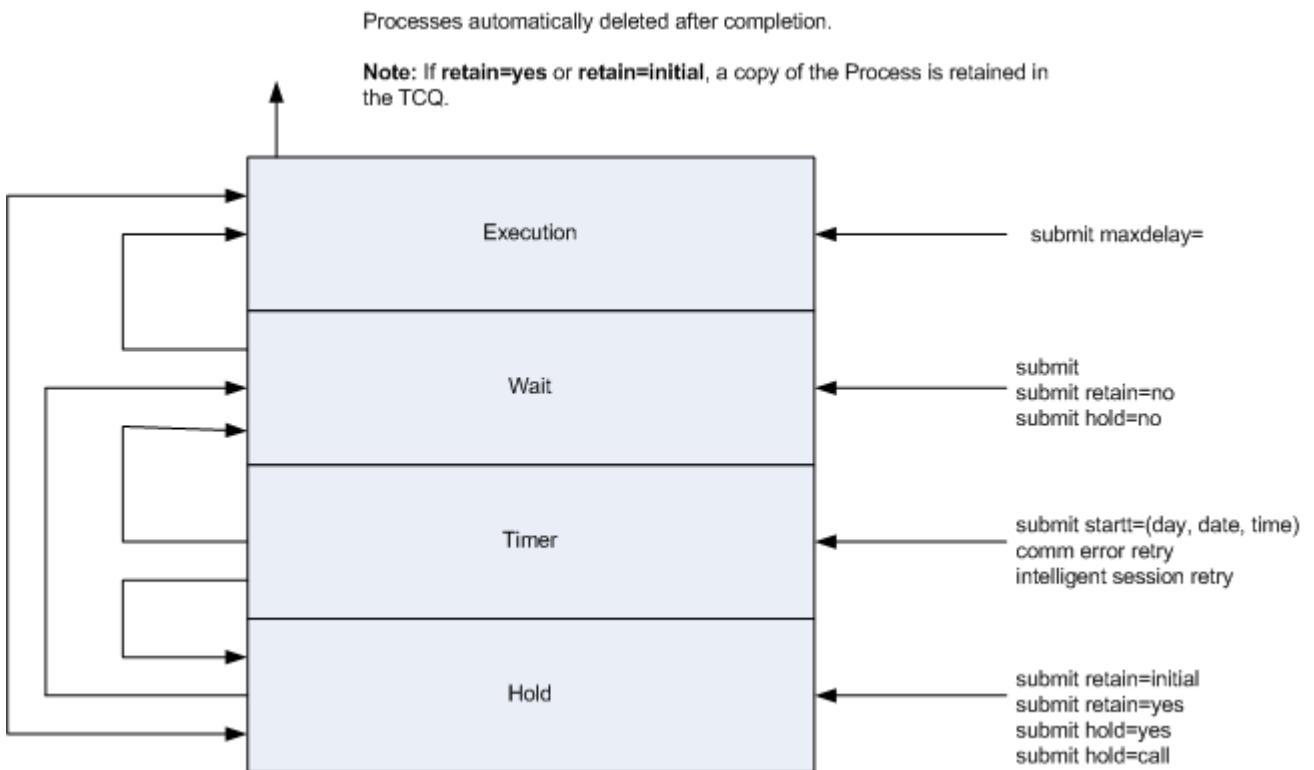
Processes automatically deleted after completion.

**Note:** If **retain=yes** or **retain=initial**, a copy of the Process is retained in the TCQ.

Execution

submit maxdelay=

Wait

submit
submit retain=no
submit hold=no

Timer

submit startt=(day, date, time)
comm error retry
intelligent session retry

Hold

submit retain=initial
submit retain=yes
submit hold=yes
submit hold=call